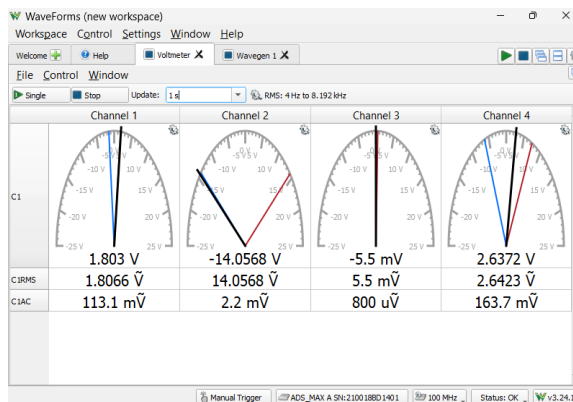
WaveForms (new workspace)

Workspace Control Settings Window Help

Welcome Help Voltmeter Wavegen 1

File Control Window

Single Stop Update: 1 s RMS: 4 Hz to 8.192 kHz

| | Channel 1 | Channel 2 | Channel 3 | Channel 4 |
|---|---|---|---|---|
| C1 | 1.803 V | -14.0568 V | -5.5 mV | 2.6372 V |
| C1RMS | 1.8066 Ṽ | 14.0568 Ṽ | 5.5 mṼ | 2.6423 Ṽ |
| C1AC | 113.1 mṼ | 2.2 mṼ | 800 uṼ | 163.7 mṼ |

-25 V -20 V -15 V -10 V -5 V 0 V 5 V 10 V 15 V 20 V 25 V

Manual Trigger ADS_MAX A SN:210018BD1401 100 MHz Status: OK v3.24.1